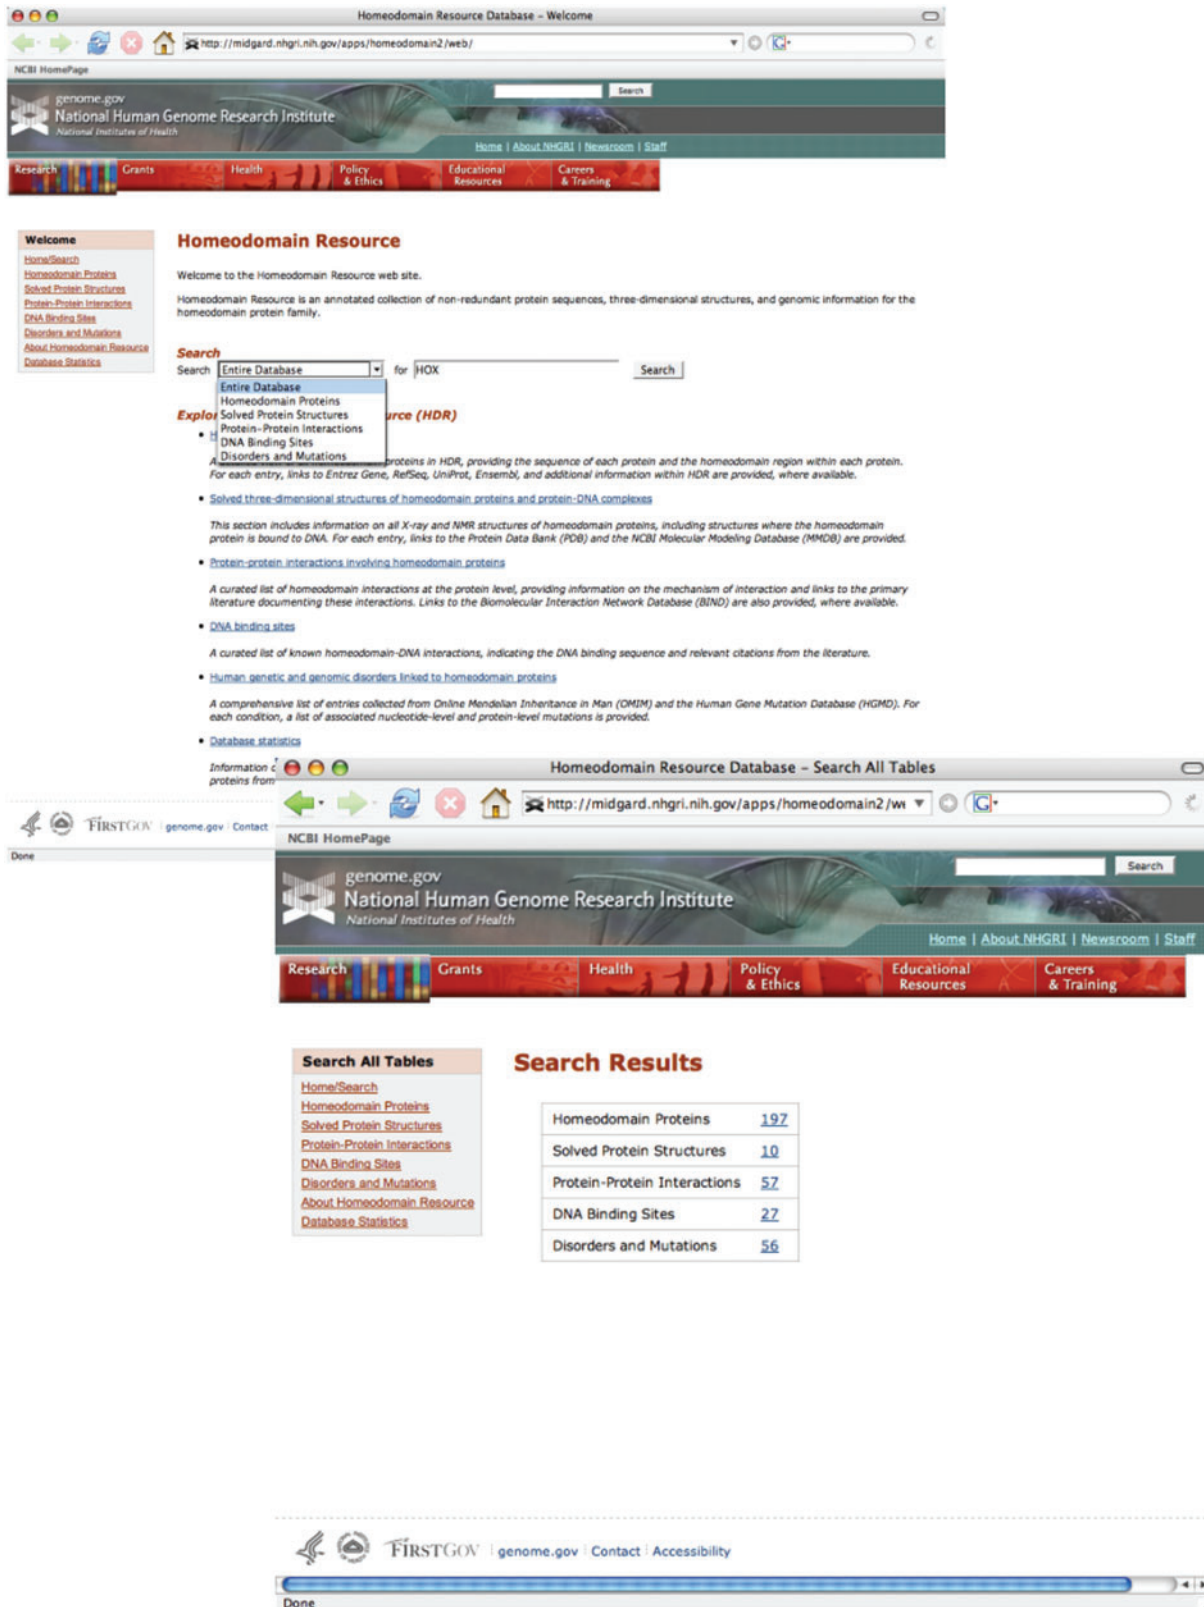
Homeodomain Resource Database - Welcome

http://midgard.nhgri.nih.gov/apps/homeodomain2/web/

NCBI HomePage

Search

genome.gov
National Human Genome Research Institute
National Institutes of Health

Home | About NHGRI | Newsroom | Staff

Research | Grants | Health | Policy & Ethics | Educational Resources | Careers & Training

Welcome
Home/Search
Homeodomain Proteins
Solved Protein Structures
Protein-Protein Interactions
DNA Binding Sites
Disorders and Mutations
About Homeodomain Resource
Database Statistics

Homeodomain Resource

Welcome to the Homeodomain Resource web site.

Homeodomain Resource is an annotated collection of non-redundant protein sequences, three-dimensional structures, and genomic information for the homeodomain protein family.

Search
Search Entire Database for HOX Search

Entire Database
Homeodomain Proteins
Solved Protein Structures
Protein-Protein Interactions
DNA Binding Sites
Disorders and Mutations

Explo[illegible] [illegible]rce (HDR)

• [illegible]

A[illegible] proteins in HDR, providing the sequence of each protein and the homeodomain region within each protein. For each entry, links to Entrez Gene, RefSeq, UniProt, Ensembl, and additional information within HDR are provided, where available.

• Solved three-dimensional structures of homeodomain proteins and protein-DNA complexes

This section includes information on all X-ray and NMR structures of homeodomain proteins, including structures where the homeodomain protein is bound to DNA. For each entry, links to the Protein Data Bank (PDB) and the NCBI Molecular Modeling Database (MMDB) are provided.

• Protein-protein interactions involving homeodomain proteins

A curated list of homeodomain interactions at the protein level, providing information on the mechanism of interaction and links to the primary literature documenting these interactions. Links to the Biomolecular Interaction Network Database (BIND) are also provided, where available.

• DNA binding sites

A curated list of known homeodomain-DNA interactions, indicating the DNA binding sequence and relevant citations from the literature.

• Human genetic and genomic disorders linked to homeodomain proteins

A comprehensive list of entries collected from Online Mendelian Inheritance in Man (OMIM) and the Human Gene Mutation Database (HGMD). For each condition, a list of associated nucleotide-level and protein-level mutations is provided.

• Database statistics

Information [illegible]
proteins from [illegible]

FIRSTGOV | genome.gov | Contact

Done

Homeodomain Resource Database - Search All Tables

http://midgard.nhgri.nih.gov/apps/homeodomain2/w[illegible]

NCBI HomePage

Search

genome.gov
National Human Genome Research Institute
National Institutes of Health

Home | About NHGRI | Newsroom | Staff

Research | Grants | Health | Policy & Ethics | Educational Resources | Careers & Training

Search All Tables
Home/Search
Homeodomain Proteins
Solved Protein Structures
Protein-Protein Interactions
DNA Binding Sites
Disorders and Mutations
About Homeodomain Resource
Database Statistics

Search Results

| Homeodomain Proteins | 197 |
|---|---|
| Solved Protein Structures | 10 |
| Protein-Protein Interactions | 57 |
| DNA Binding Sites | 27 |
| Disorders and Mutations | 56 |

FIRSTGOV | genome.gov | Contact | Accessibility

Done